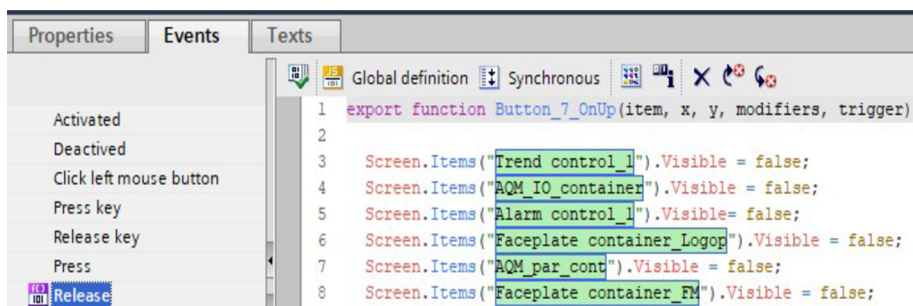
Properties | Events | Texts

Global definition | Synchronous

Activated
Deactived
Click left mouse button
Press key
Release key
Press
Release

1 export function Button_7_OnUp(item, x, y, modifiers, trigger)
2
3 Screen.Items("Trend control_1").Visible = false;
4 Screen.Items("AQM_IO_container").Visible = false;
5 Screen.Items("Alarm control_1").Visible= false;
6 Screen.Items("Faceplate container_Logop").Visible = false;
7 Screen.Items("AQM_par_cont").Visible = false;
8 Screen.Items("Faceplate container_FM").Visible = false;